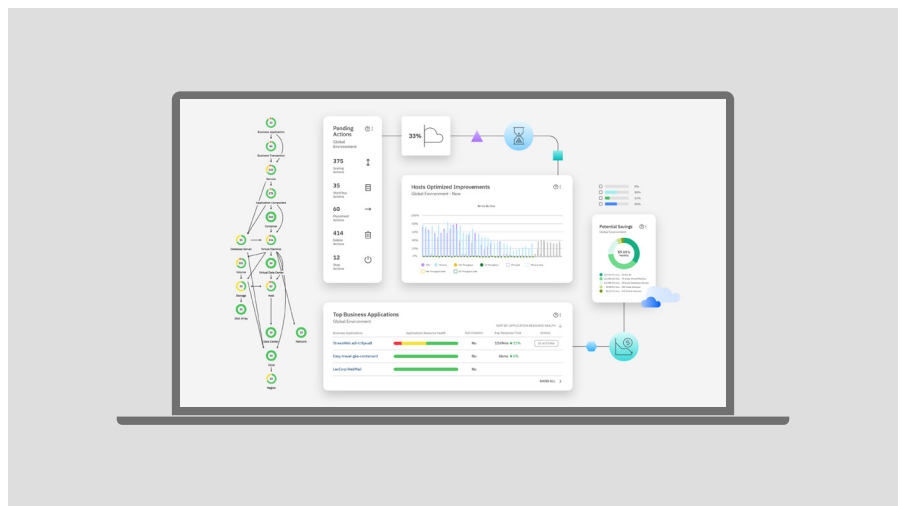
Pending Actions
Global Environment

375
Scaling Actions

35
Start/Stop Actions

60
Placement Actions

414
Delete Actions

12
Stop Actions

33%

Hosts Optimized Improvements
Global Environment - Now

Potential Savings
Global Environment

Top Business Applications
Global Environment

Business Application | Applications Resource Health | SLO Violation | Avg Response Time | Actions

Streamlined eShop | | No | 53.4ms ▼ 11% | 10 ACTIONS
Easy travel gbe-container | | No | 60ms ▼ 6% |
Lerdyn WebMail | | No | |

SHOW ALL

Business Application
Business Transaction
Service
Application Component
Container
Database Server
Virtual Machine
Volume
Virtual Data Center
Storage
Host
Disk Array
Data Center
Network
Zone
Region